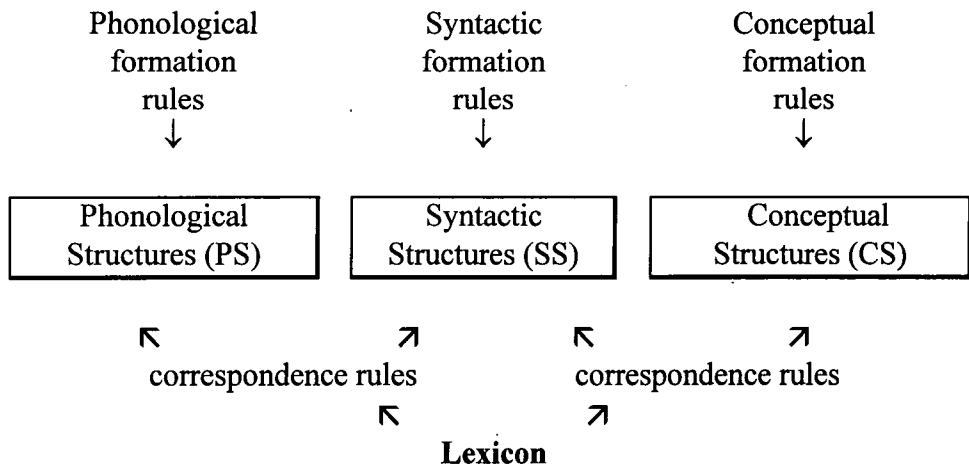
Phonological formation rules
↓

Syntactic formation rules
↓

Conceptual formation rules
↓

Phonological Structures (PS)

Syntactic Structures (SS)

Conceptual Structures (CS)

↖ ↗ ↖ ↗
correspondence rules correspondence rules
↖ ↗
**Lexicon**